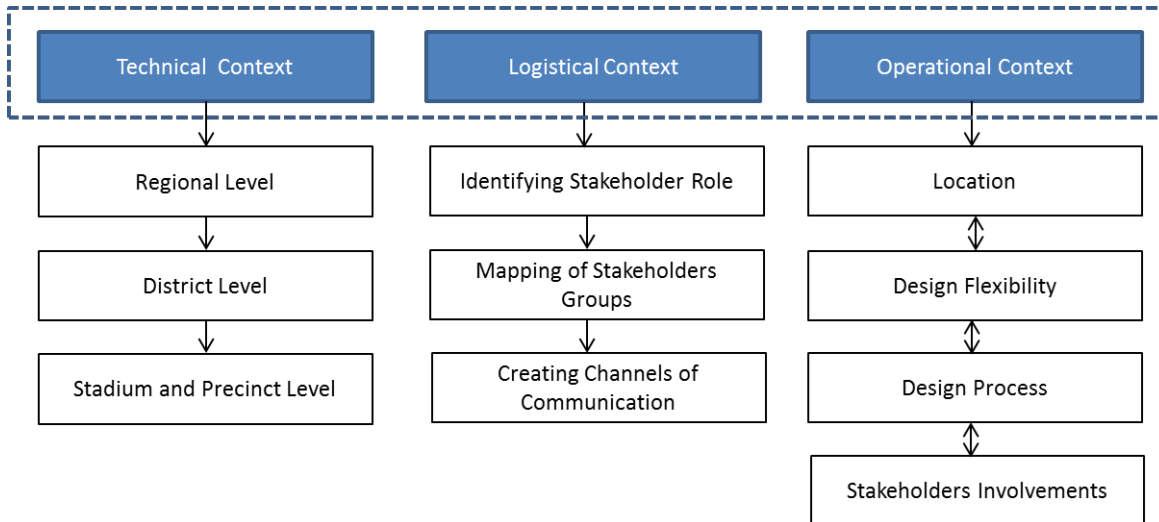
Technical Context

Regional Level

District Level

Stadium and Precinct Level

Logistical Context

Identifying Stakeholder Role

Mapping of Stakeholders Groups

Creating Channels of Communication

Operational Context

Location

Design Flexibility

Design Process

Stakeholders Involvements